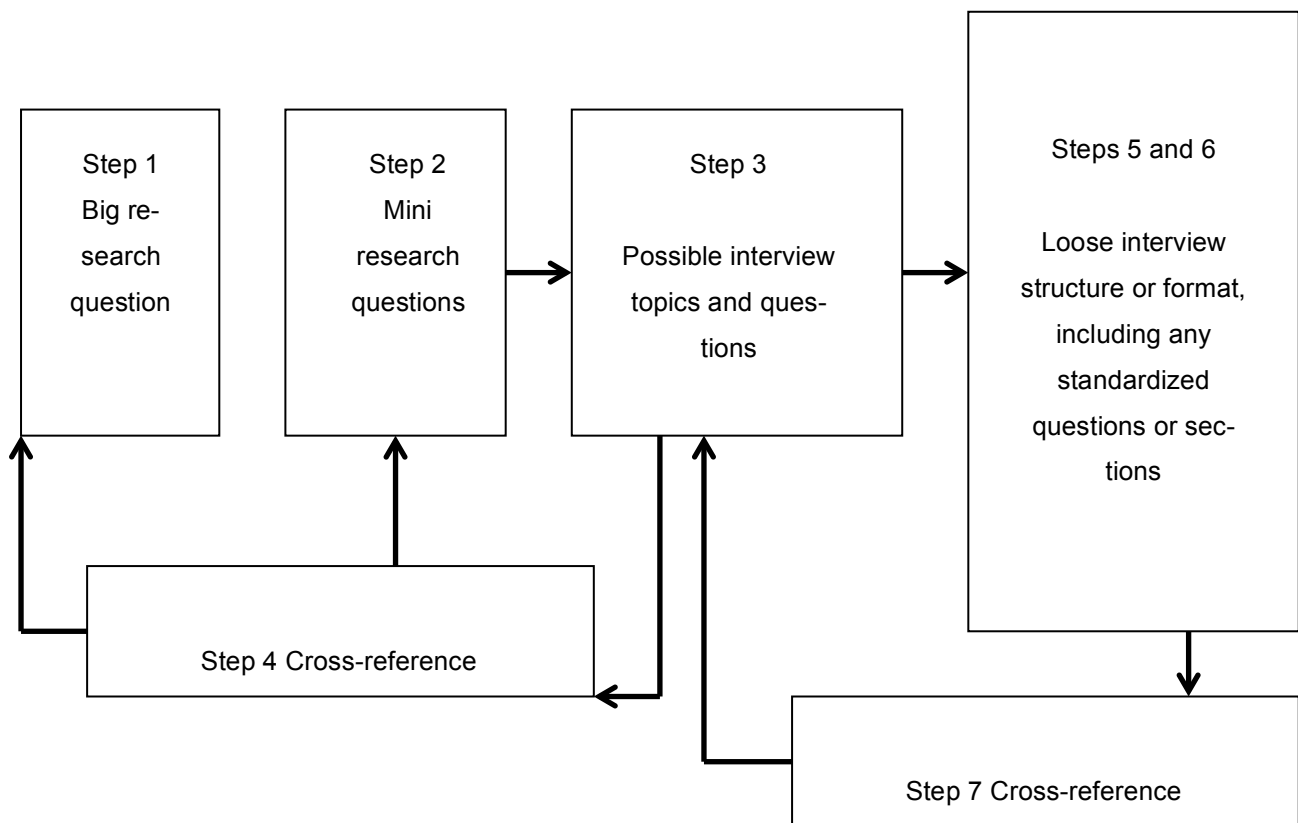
Step 1
Big research question

Step 2
Mini research questions

Step 3
Possible interview topics and questions

Steps 5 and 6

Loose interview structure or format, including any standardized questions or sections

Step 4 Cross-reference

Step 7 Cross-reference